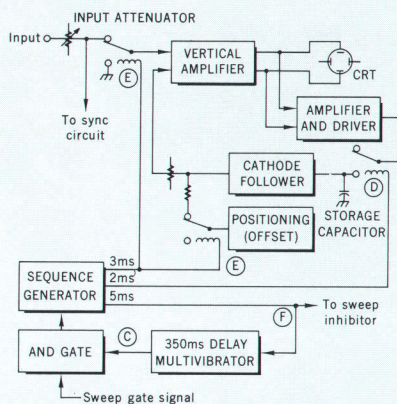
INPUT ATTENUATOR
Input
E
To sync circuit
VERTICAL AMPLIFIER
CRT
AMPLIFIER AND DRIVER
CATHODE FOLLOWER
D
POSITIONING (OFFSET)
STORAGE CAPACITOR
E
3ms
2ms
5ms
SEQUENCE GENERATOR
To sweep inhibitor
F
C
AND GATE
350ms DELAY MULTIVIBRATOR
Sweep gate signal